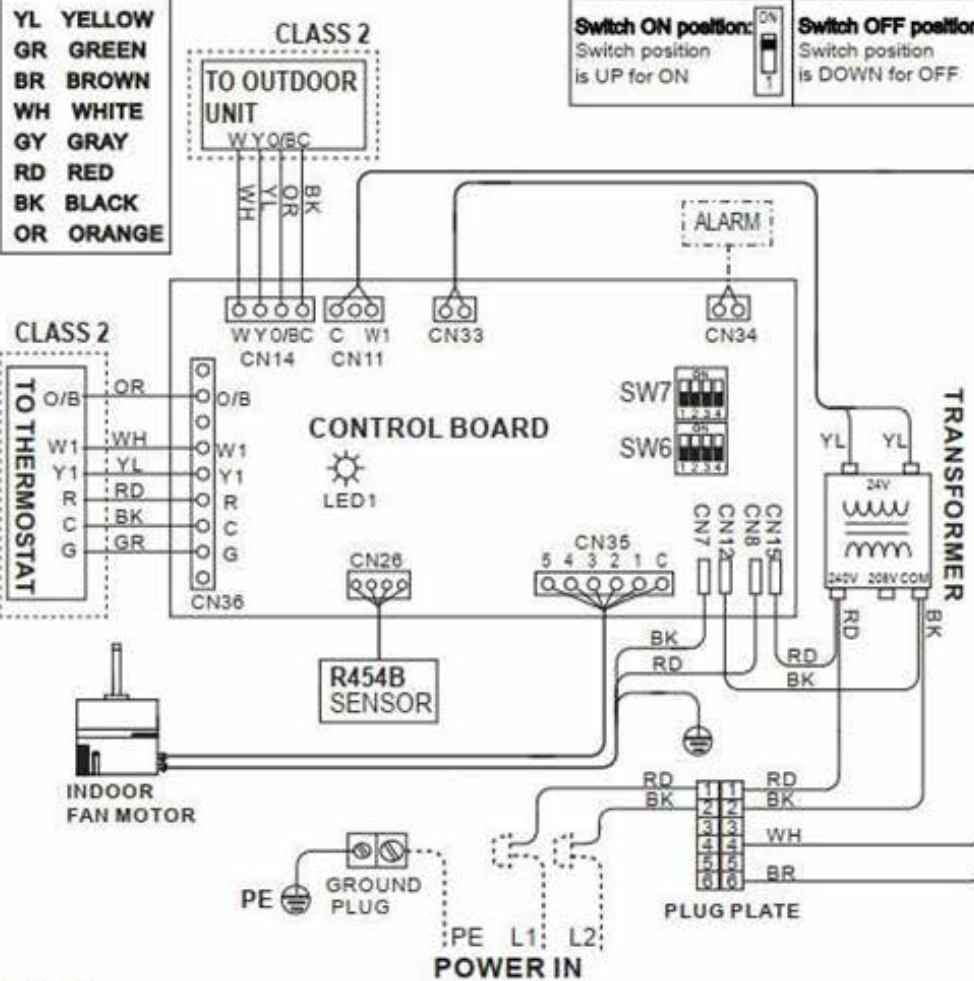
YL YELLOW
GR GREEN
BR BROWN
WH WHITE
GY GRAY
RD RED
BK BLACK
OR ORANGE

CLASS 2
TO OUTDOOR UNIT
W Y O/BC
WH YL OR BK

Switch ON position: Switch position is UP for ON
ON
1
Switch OFF position Switch position is DOWN for OFF

ALARM

W Y O/BC
CN14
C W1
CN11
CN33
CN34

CLASS 2
TO THERMOSTAT
O/B
W1
Y1
R
C
G
OR
WH
YL
RD
BK
GR
O/B
W1
Y1
R
C
G
CN36

CONTROL BOARD
LED1
SW7
ON
1 2 3 4
SW6
ON
1 2 3 4

CN26
R454B SENSOR

CN35
5 4 3 2 1 C
CN7
CN12
CN8
CN15

TRANSFORMER
YL YL
24V
240V 208V COM
RD
BK

BK
RD
RD
BK

INDOOR FAN MOTOR

RD
BK
1 1
2 2
3 3
4 4
5 5
6 6
RD
BK
WH
BR
PLUG PLATE

PE
GROUND PLUG
PE L1 L2
POWER IN